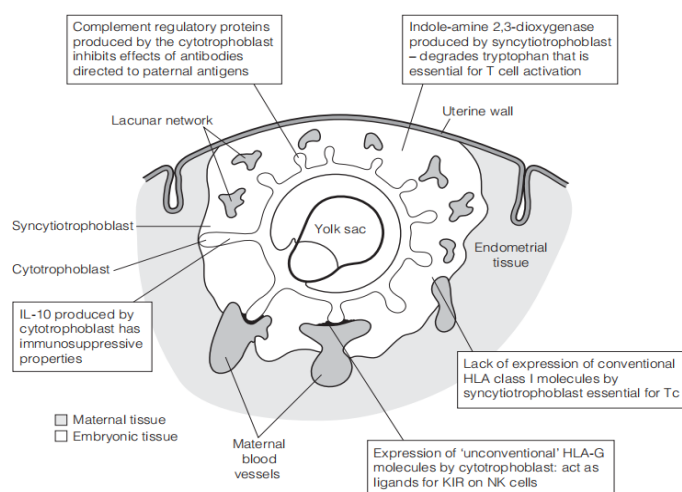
Complement regulatory proteins produced by the cytotrophoblast inhibits effects of antibodies directed to paternal antigens

Indole-amine 2,3-dioxygenase produced by syncytiotrophoblast – degrades tryptophan that is essential for T cell activation

Lacunar network

Uterine wall

Syncytiotrophoblast

Yolk sac

Cytotrophoblast

Endometrial tissue

IL-10 produced by cytotrophoblast has immunosuppressive properties

Lack of expression of conventional HLA class I molecules by syncytiotrophoblast essential for Tc

Maternal tissue

Embryonic tissue

Maternal blood vessels

Expression of 'unconventional' HLA-G molecules by cytotrophoblast: act as ligands for KIR on NK cells